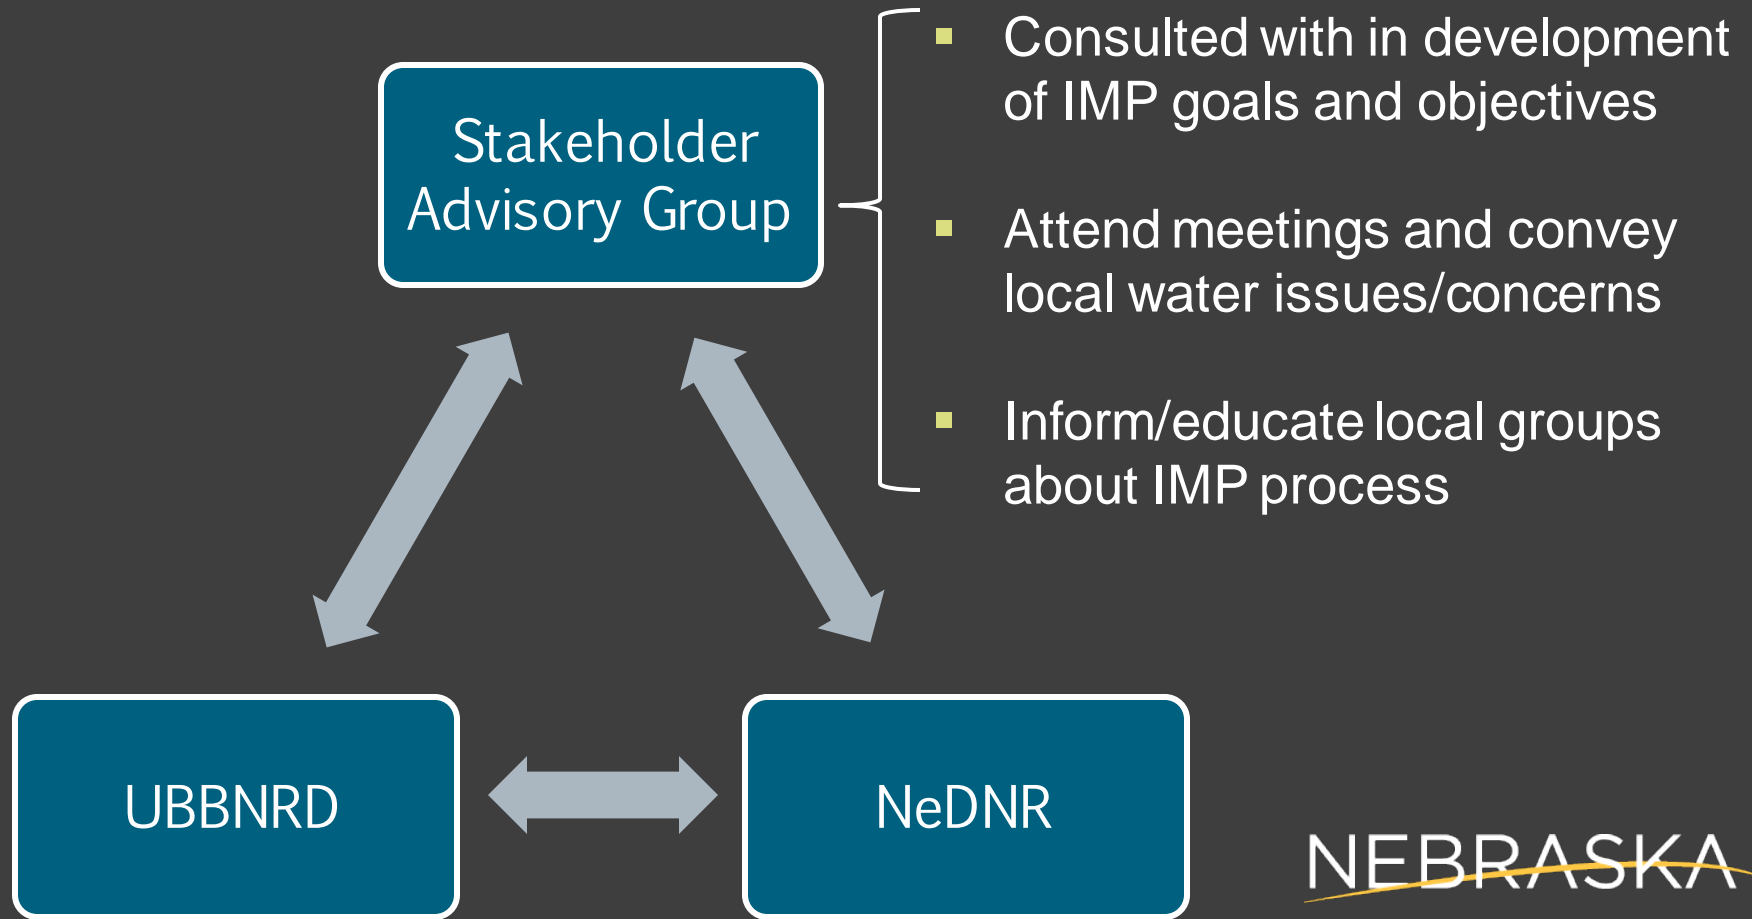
Stakeholder Advisory Group

Consulted with in development of IMP goals and objectives

Attend meetings and convey local water issues/concerns

Inform/educate local groups about IMP process

UBBNRD

NeDNR

NEBRASKA